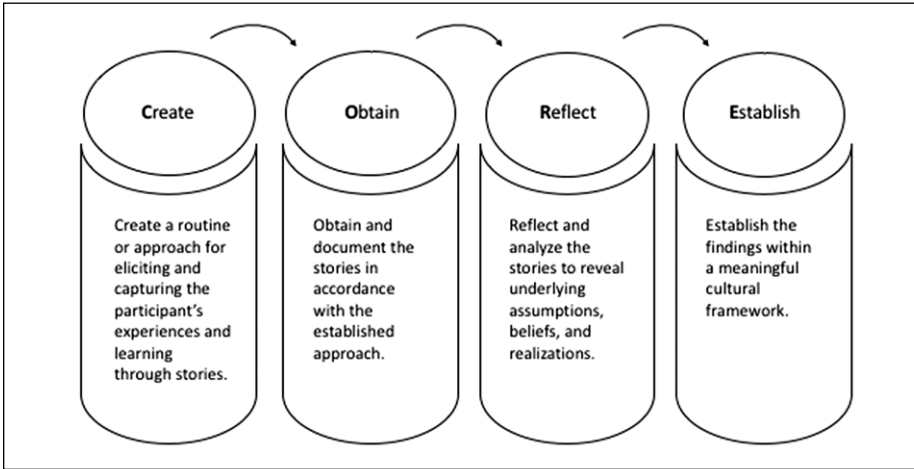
Create

Create a routine or approach for eliciting and capturing the participant's experiences and learning through stories.

Obtain

Obtain and document the stories in accordance with the established approach.

Reflect

Reflect and analyze the stories to reveal underlying assumptions, beliefs, and realizations.

Establish

Establish the findings within a meaningful cultural framework.